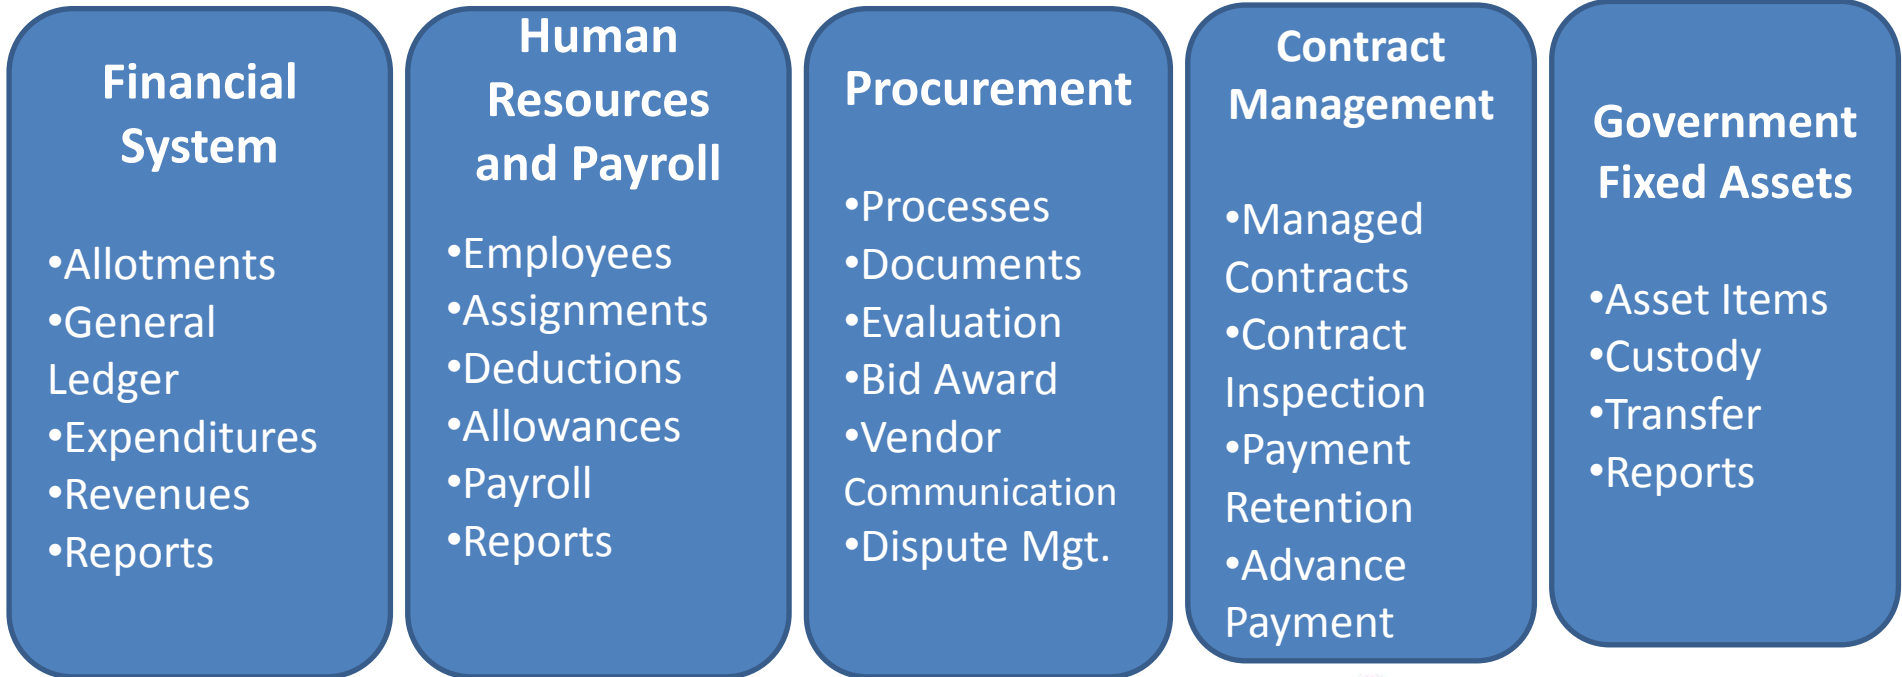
Financial System

•Allotments
•General Ledger
•Expenditures
•Revenues
•Reports

Human Resources and Payroll

•Employees
•Assignments
•Deductions
•Allowances
•Payroll
•Reports

Procurement

•Processes
•Documents
•Evaluation
•Bid Award
•Vendor Communication
•Dispute Mgt.

Contract Management

•Managed Contracts
•Contract Inspection
•Payment Retention
•Advance Payment

Government Fixed Assets

•Asset Items
•Custody
•Transfer
•Reports